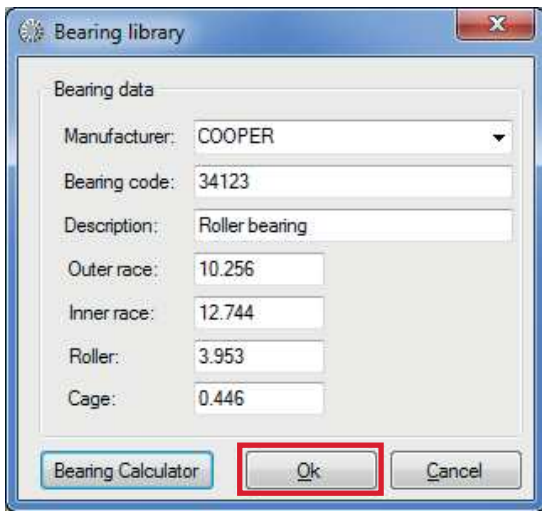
Bearing library

Bearing data

Manufacturer: COOPER

Bearing code: 34123

Description: Roller bearing

Outer race: 10.256

Inner race: 12.744

Roller: 3.953

Cage: 0.446

Bearing Calculator

Ok

Cancel